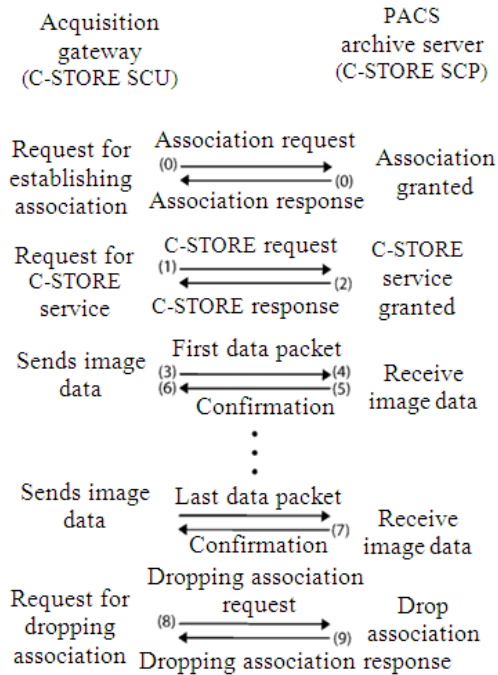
Acquisition gateway (C-STORE SCU)

PACS archive server (C-STORE SCP)

Request for establishing association

Association request

(0)

(0)

Association response

Association granted

Request for C-STORE service

C-STORE request

(1)

(2)

C-STORE response

C-STORE service granted

Sends image data

First data packet

(3)

(4)

(6)

(5)

Confirmation

Receive image data

Sends image data

Last data packet

(7)

Confirmation

Receive image data

Request for dropping association

Dropping association request

(8)

(9)

Dropping association response

Drop association